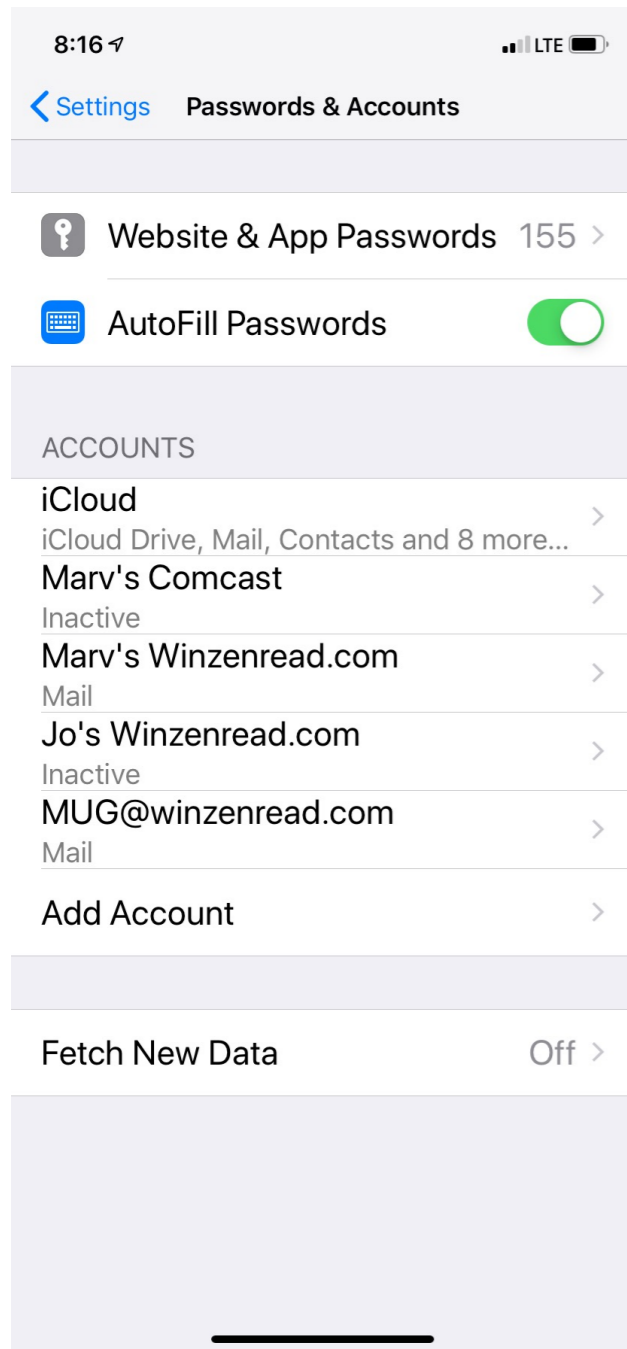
8:16 LTE

Settings Passwords & Accounts

Website & App Passwords 155

AutoFill Passwords

ACCOUNTS

iCloud
iCloud Drive, Mail, Contacts and 8 more...

Marv's Comcast
Inactive

Marv's Winzenread.com
Mail

Jo's Winzenread.com
Inactive

MUG@winzenread.com
Mail

Add Account

Fetch New Data Off